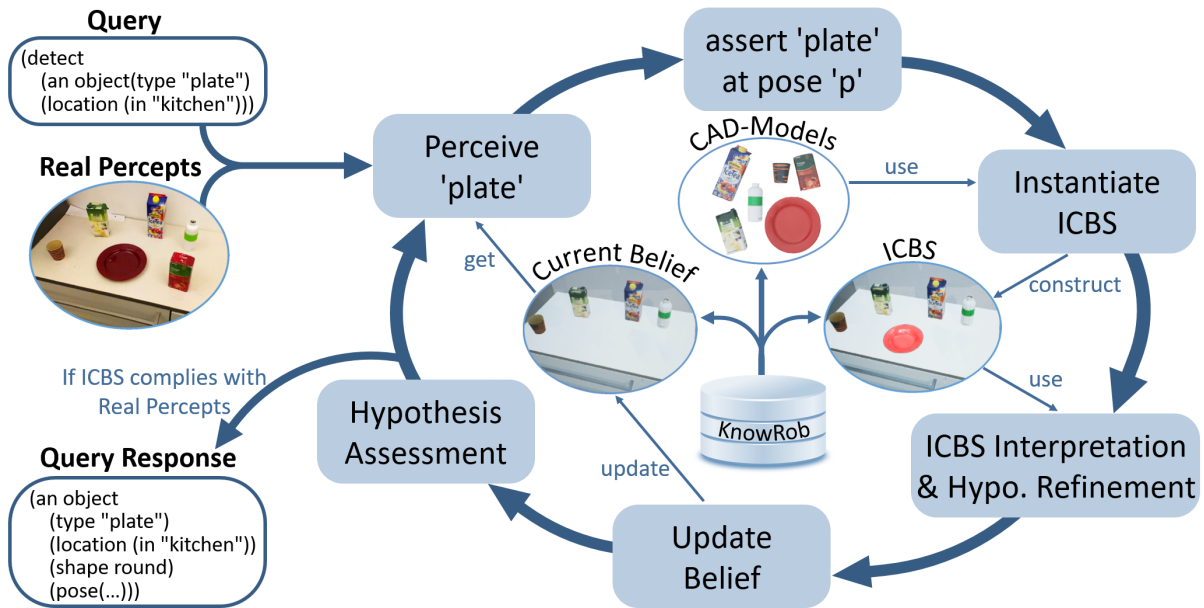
Query

(detect
(an object(type "plate")
(location (in "kitchen")))

Real Percepts

assert 'plate' at pose 'p'

Perceive 'plate'

CAD-Models

use

Instantiate ICBS

get

Current Belief

ICBS

construct

If ICBS complies with Real Percepts

use

KnowRob

Hypothesis Assessment

ICBS Interpretation & Hypo. Refinement

Query Response

update

(an object
(type "plate")
(location (in "kitchen"))
(shape round)
(pose(...)))

Update Belief